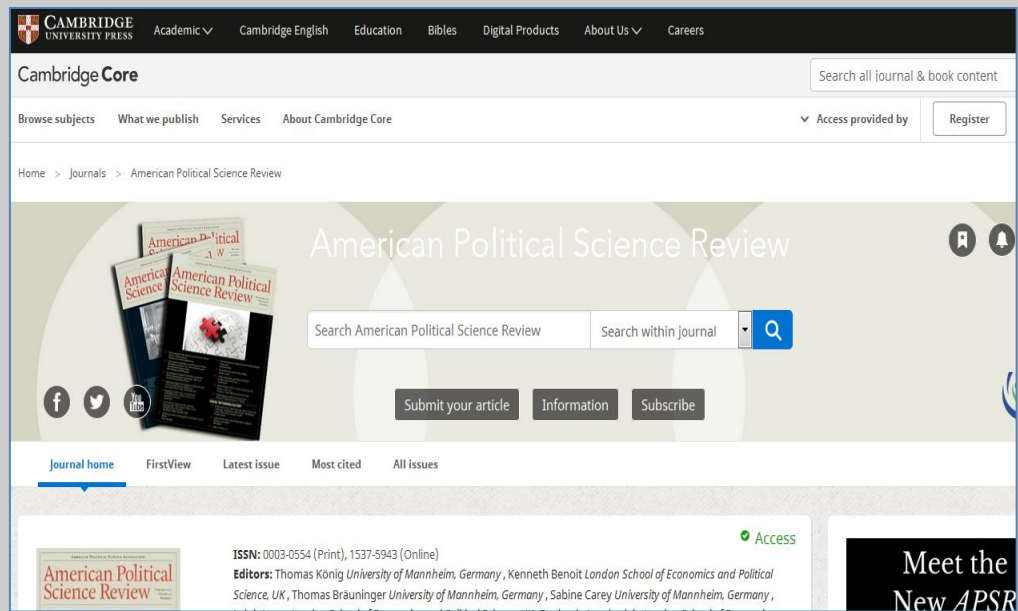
CAMBRIDGE UNIVERSITY PRESS Academic Cambridge English Education Bibles Digital Products About Us Careers

Cambridge Core

Search all journal & book content

Browse subjects What we publish Services About Cambridge Core

Access provided by

Register

Home > Journals > American Political Science Review

American Political Science Review

American Political Science Review

Search American Political Science Review

Search within journal

Submit your article

Information

Subscribe

Journal home FirstView Latest issue Most cited All issues

Access

American Political Science Review

ISSN: 0003-0554 (Print), 1537-5943 (Online)

Editors: Thomas König University of Mannheim, Germany , Kenneth Benoit London School of Economics and Political Science, UK , Thomas Bräuninger University of Mannheim, Germany , Sabine Carey University of Mannheim, Germany ,

Meet the New APSR